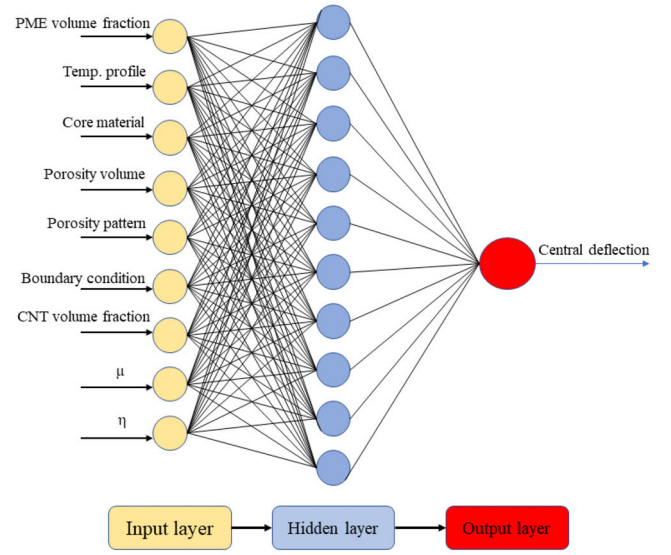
PME volume fraction

Temp. profile

Core material

Porosity volume

Porosity pattern

Boundary condition

CNT volume fraction

$\mu$

$\eta$

Central deflection

Input layer

Hidden layer

Output layer